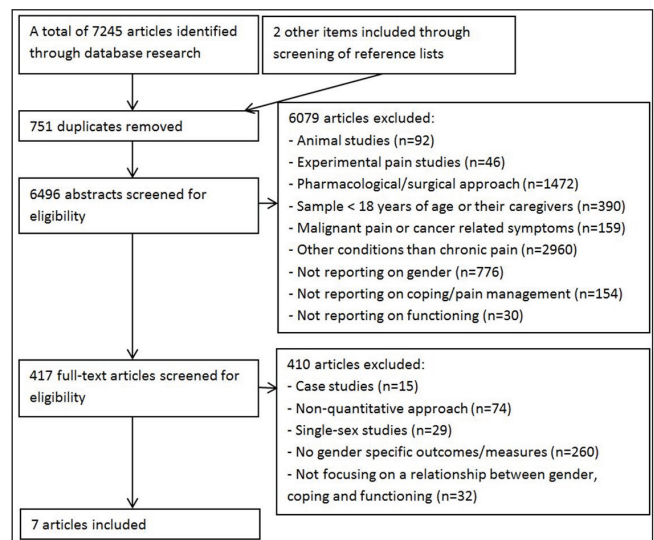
A total of 7245 articles identified through database research

2 other items included through screening of reference lists

751 duplicates removed

6079 articles excluded:
- Animal studies (n=92)
- Experimental pain studies (n=46)
- Pharmacological/surgical approach (n=1472)
- Sample < 18 years of age or their caregivers (n=390)
- Malignant pain or cancer related symptoms (n=159)
- Other conditions than chronic pain (n=2960)
- Not reporting on gender (n=776)
- Not reporting on coping/pain management (n=154)
- Not reporting on functioning (n=30)

6496 abstracts screened for eligibility

417 full-text articles screened for eligibility

410 articles excluded:
- Case studies (n=15)
- Non-quantitative approach (n=74)
- Single-sex studies (n=29)
- No gender specific outcomes/measures (n=260)
- Not focusing on a relationship between gender, coping and functioning (n=32)

7 articles included